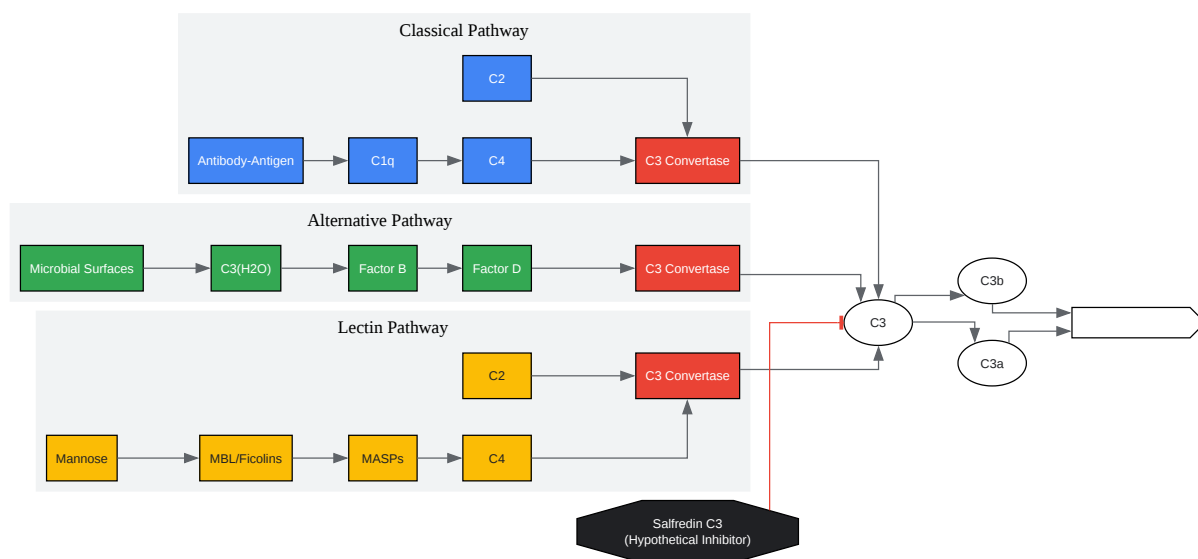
Classical Pathway

C2

Antibody-Antigen

C1q

C4

C3 Convertase

Alternative Pathway

Microbial Surfaces

C3(H2O)

Factor B

Factor D

C3 Convertase

Lectin Pathway

C2

C3 Convertase

Mannose

MBL/Ficolins

MASPs

C4

C3

C3b

C3a

Salfredin C3
(Hypothetical Inhibitor)